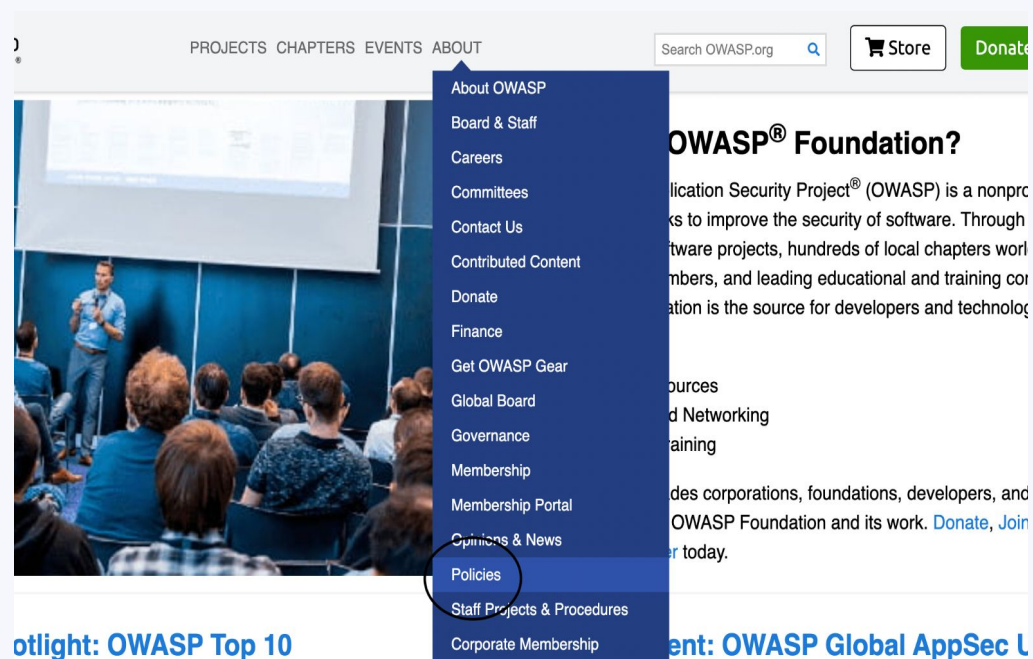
PROJECTS CHAPTERS EVENTS ABOUT

Search OWASP.org

Store

Donate

About OWASP
Board & Staff
Careers
Committees
Contact Us
Contributed Content
Donate
Finance
Get OWASP Gear
Global Board
Governance
Membership
Membership Portal
Opinions & News
Policies
Staff Projects & Procedures
Corporate Membership

OWASP® Foundation?

lication Security Project® (OWASP) is a nonpro
ks to improve the security of software. Through
tware projects, hundreds of local chapters work
mbers, and leading educational and training co
ation is the source for developers and technolog

urces
d Networking
aining

des corporations, foundations, developers, and
OWASP Foundation and its work. Donate, Join
r today.

otlight: OWASP Top 10

ent: OWASP Global AppSec U